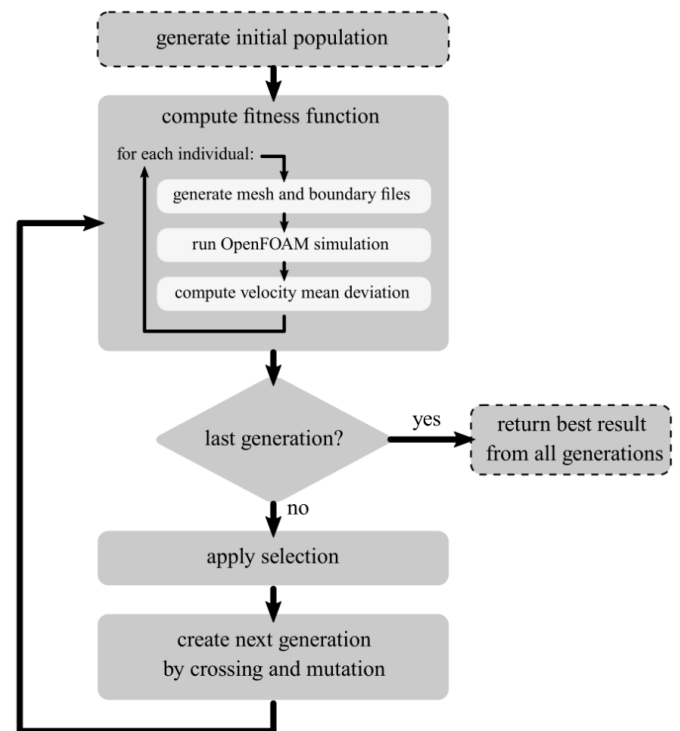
generate initial population

compute fitness function

for each individual:

generate mesh and boundary files

run OpenFOAM simulation

compute velocity mean deviation

last generation?

yes

return best result from all generations

no

apply selection

create next generation by crossing and mutation